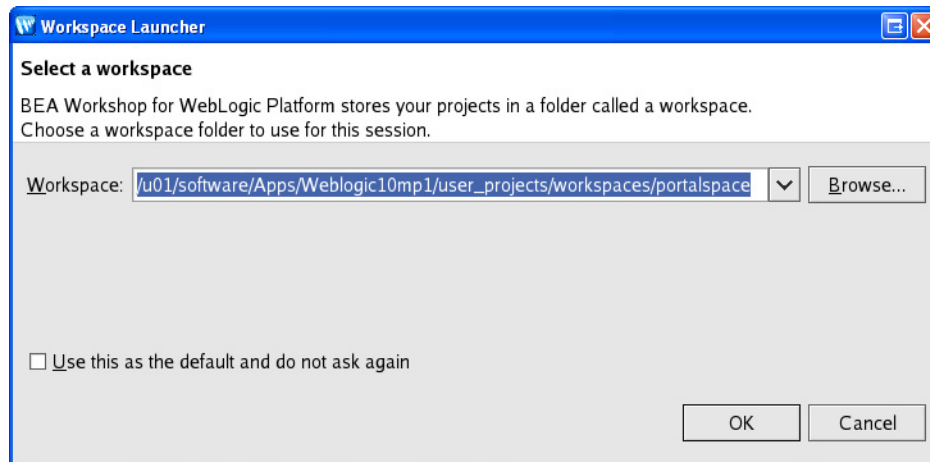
Workspace Launcher

Select a workspace

BEA Workshop for WebLogic Platform stores your projects in a folder called a workspace.
Choose a workspace folder to use for this session.

Workspace: /u01/software/Apps/Weblogic10mp1/user_projects/workspaces/portalspace

Browse...

Use this as the default and do not ask again

OK

Cancel